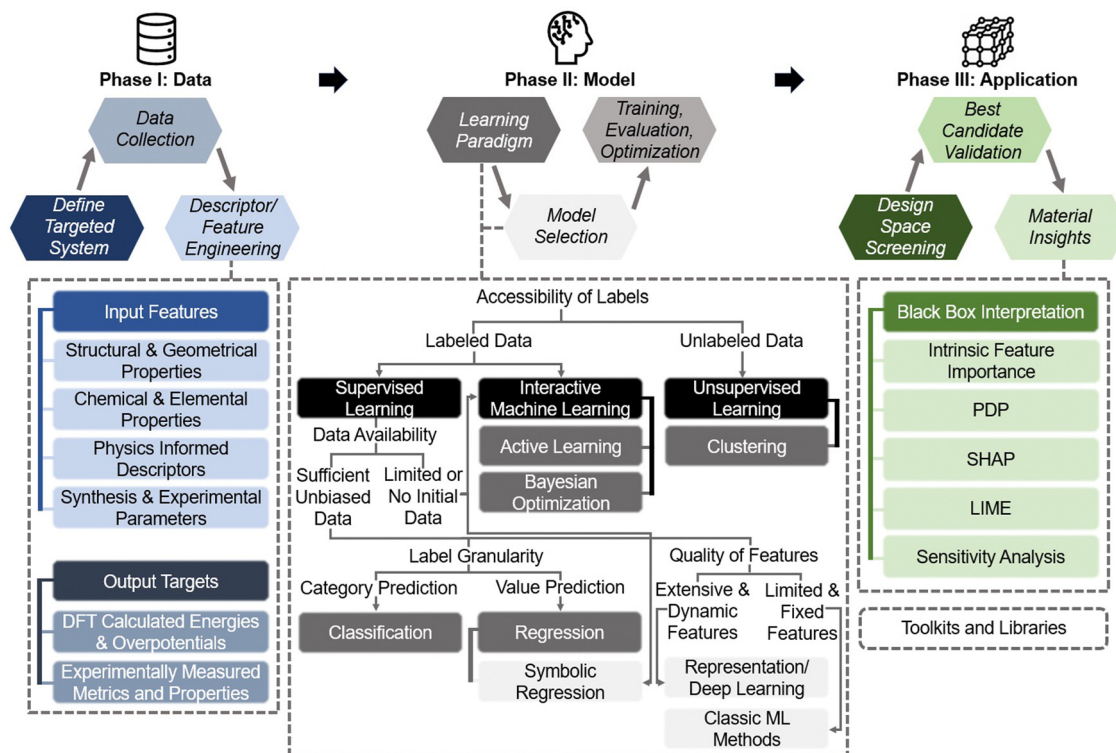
Phase I: Data

Data Collection

Define Targeted System

Descriptor/ Feature Engineering

Input Features

Structural & Geometrical Properties

Chemical & Elemental Properties

Physics Informed Descriptors

Synthesis & Experimental Parameters

Output Targets

DFT Calculated Energies & Overpotentials

Experimentally Measured Metrics and Properties

Phase II: Model

Learning Paradigm

Training, Evaluation, Optimization

Model Selection

Accessibility of Labels

Labeled Data

Unlabeled Data

Supervised Learning

Interactive Machine Learning

Unsupervised Learning

Data Availability

Active Learning

Clustering

Sufficient Unbiased Data

Limited or No Initial Data

Bayesian Optimization

Label Granularity

Quality of Features

Category Prediction

Value Prediction

Extensive & Dynamic Features

Limited & Fixed Features

Classification

Regression

Symbolic Regression

Representation/ Deep Learning

Classic ML Methods

Phase III: Application

Best Candidate Validation

Design Space Screening

Material Insights

Black Box Interpretation

Intrinsic Feature Importance

PDP

SHAP

LIME

Sensitivity Analysis

Toolkits and Libraries